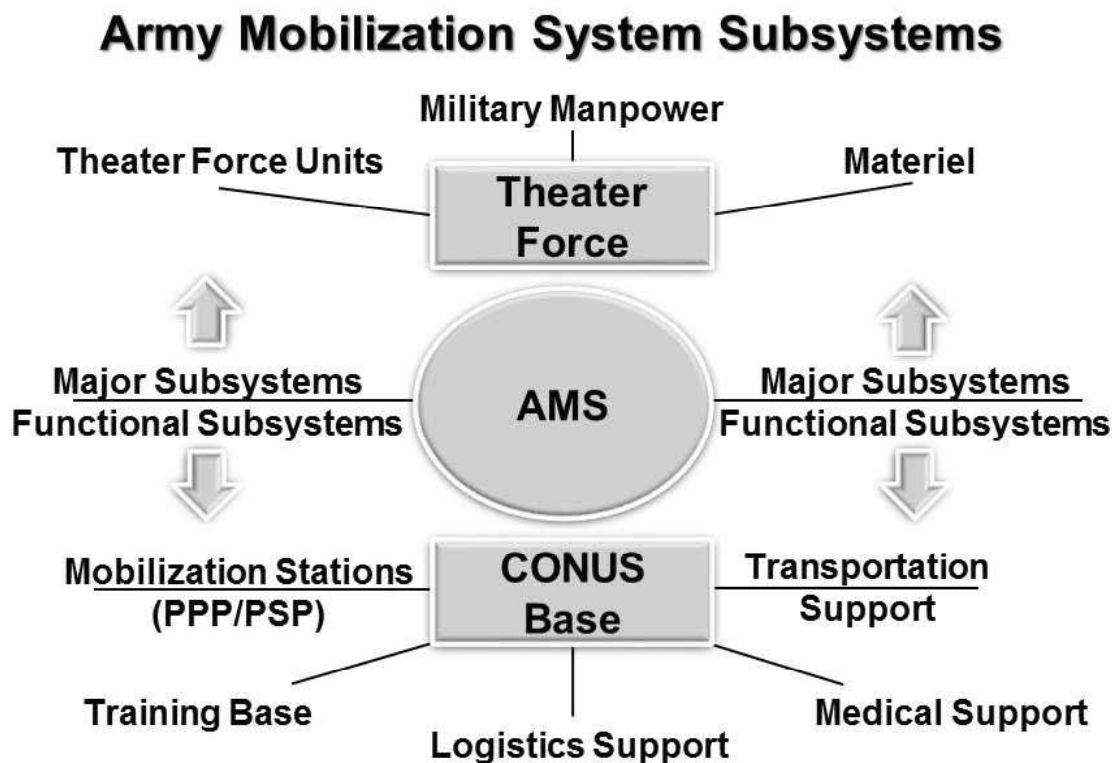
Army Mobilization System Subsystems

Military Manpower

Theater Force Units

Materiel

Theater Force

Major Subsystems
Functional Subsystems

AMS

Major Subsystems
Functional Subsystems

Mobilization Stations
(PPP/PSP)

CONUS Base

Transportation Support

Training Base

Medical Support

Logistics Support